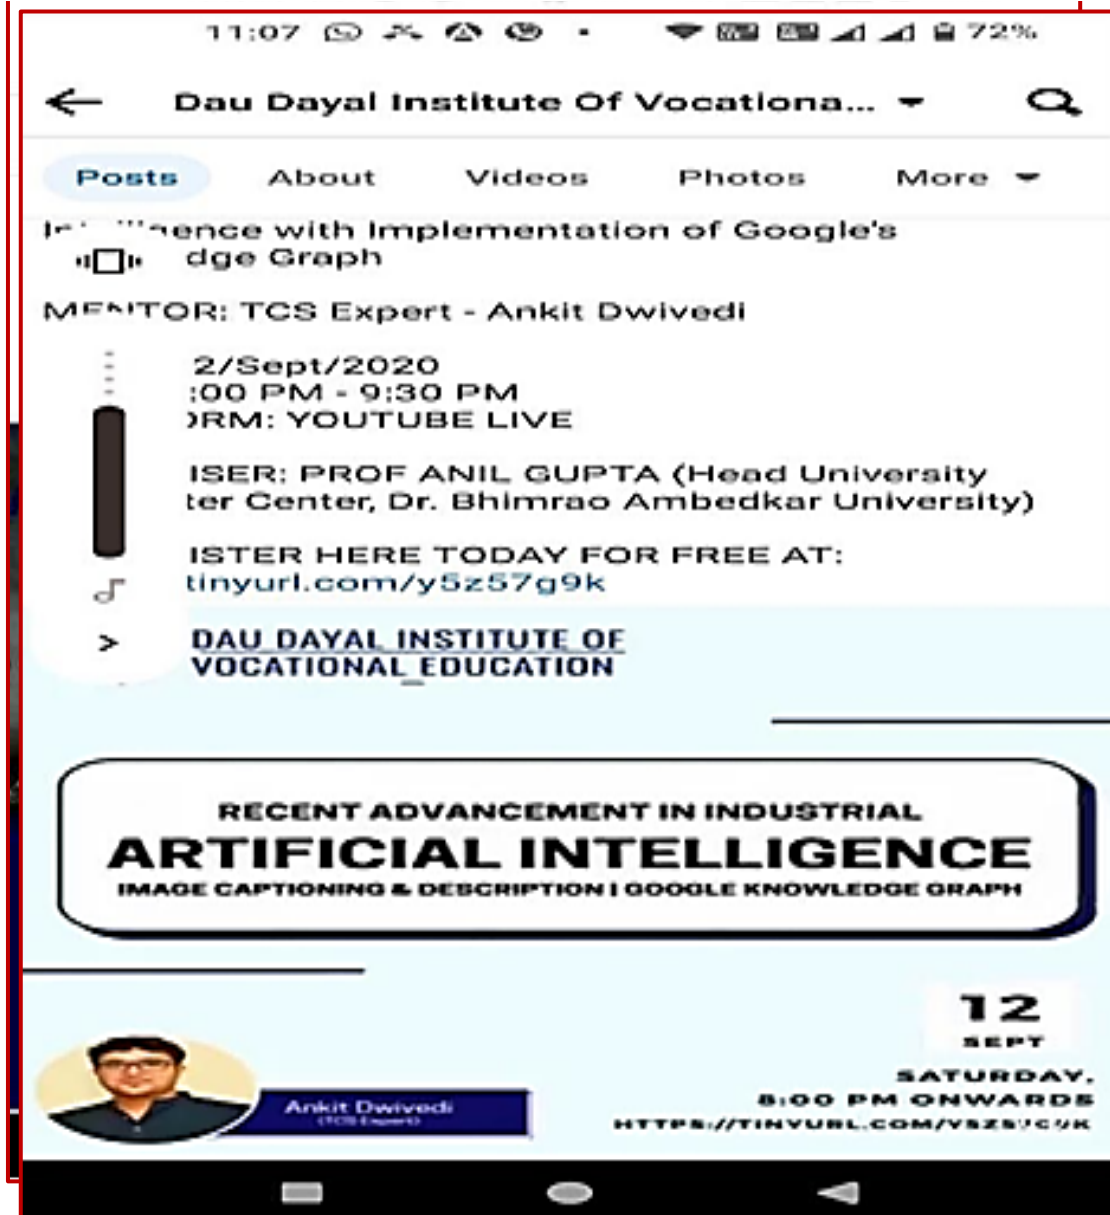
11:07 72%

Dau Dayal Institute Of Vocationa...

Posts About Videos Photos More

I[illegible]ence with Implementation of Google's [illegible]dge Graph

ME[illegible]TOR: TCS Expert - Ankit Dwivedi

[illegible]2/Sept/2020
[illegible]:00 PM - 9:30 PM
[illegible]RM: YOUTUBE LIVE

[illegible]ISER: PROF ANIL GUPTA (Head University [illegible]ter Center, Dr. Bhimrao Ambedkar University)

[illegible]ISTER HERE TODAY FOR FREE AT: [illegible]tinyurl.com/y5z57g9k

DAU DAYAL INSTITUTE OF VOCATIONAL EDUCATION

RECENT ADVANCEMENT IN INDUSTRIAL
ARTIFICIAL INTELLIGENCE
IMAGE CAPTIONING & DESCRIPTION | GOOGLE KNOWLEDGE GRAPH

12
SEPT
SATURDAY,
8:00 PM ONWARDS
HTTPS://TINYURL.COM/Y5Z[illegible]

Ankit Dwivedi
(TCS Expert)